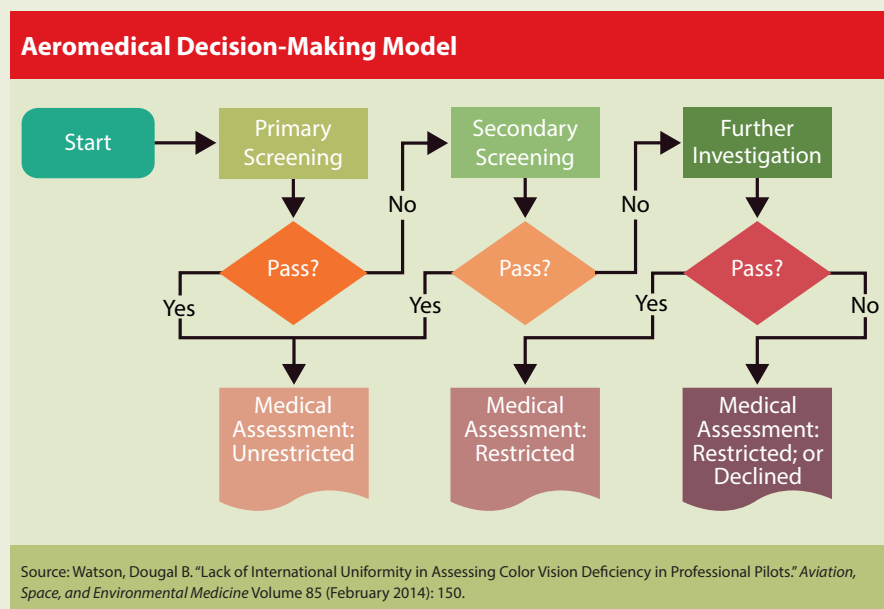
Aeromedical Decision-Making Model

Start

Primary Screening

Pass?

No

Yes

Medical Assessment: Unrestricted

Secondary Screening

Pass?

No

Yes

Medical Assessment: Restricted

Further Investigation

Pass?

Yes

No

Medical Assessment: Restricted; or Declined

Source: Watson, Dougal B. "Lack of International Uniformity in Assessing Color Vision Deficiency in Professional Pilots." *Aviation, Space, and Environmental Medicine* Volume 85 (February 2014): 150.